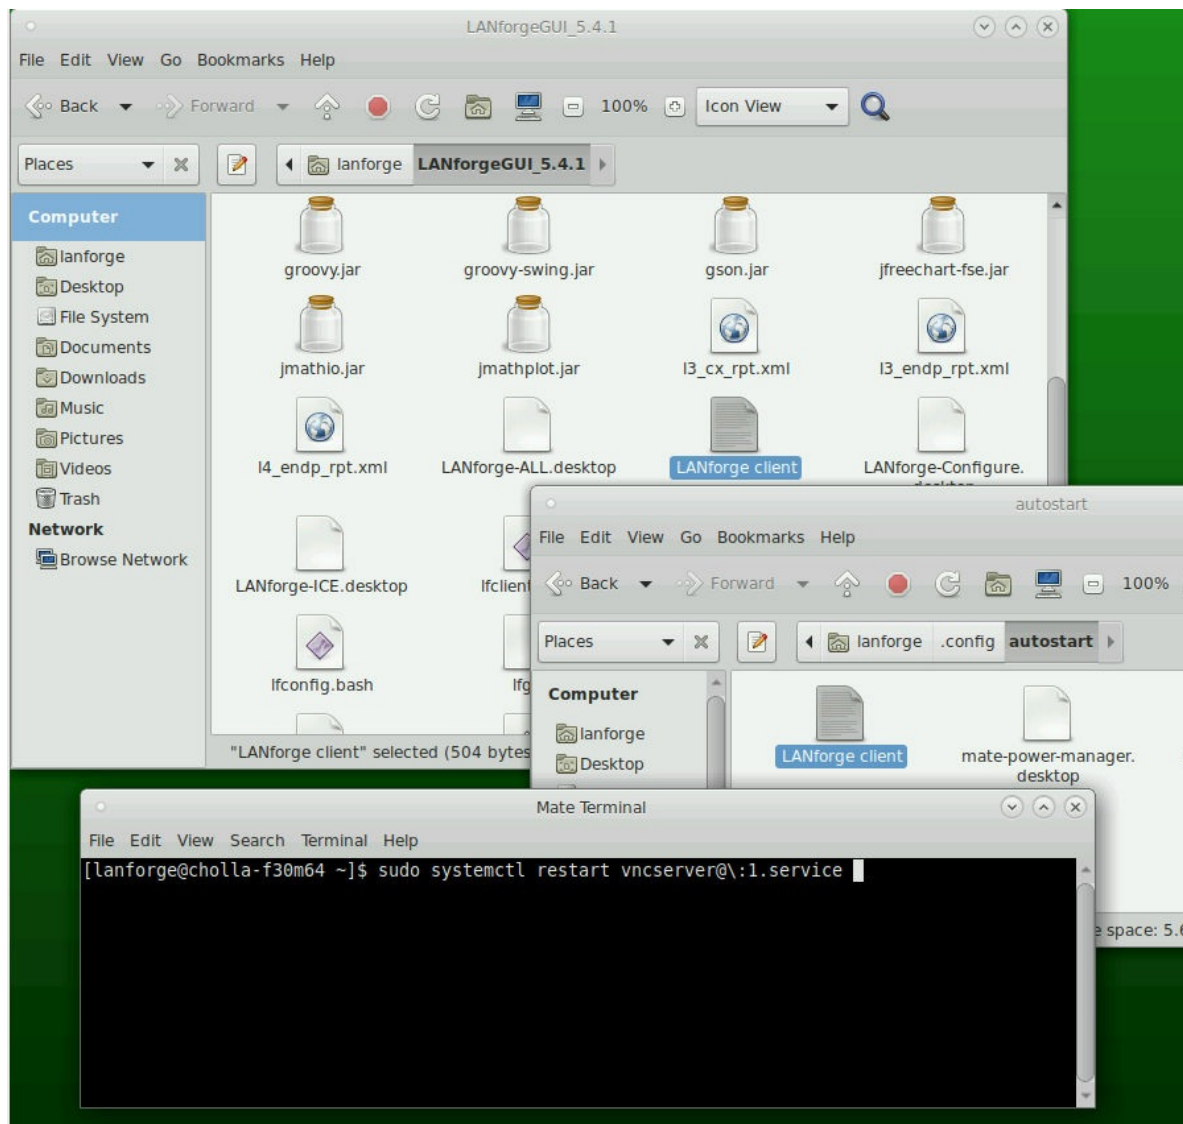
LANforgeGUI_5.4.1

File Edit View Go Bookmarks Help

Back Forward 100% Icon View

Places lanforge LANforgeGUI_5.4.1

Computer
lanforge
Desktop
File System
Documents
Downloads
Music
Pictures
Videos
Trash
Network
Browse Network

groovy.jar
groovy-swing.jar
gson.jar
jfreechart-fse.jar
jmathio.jar
jmathplot.jar
l3_cx_rpt.xml
l3_endp_rpt.xml
l4_endp_rpt.xml
LANforge-ALL.desktop
LANforge client
LANforge-Configure.
LANforge-ICE.desktop
lfclient
lfconfig.bash
lfg

"LANforge client" selected (504 bytes

autostart

File Edit View Go Bookmarks Help

Back Forward 100%

Places lanforge .config autostart

Computer
lanforge
Desktop

LANforge client
mate-power-manager.desktop

space: 5.

Mate Terminal

File Edit View Search Terminal Help

[lanforge@cholla-f30m64 ~]$ sudo systemctl restart vncserver@\:1.service